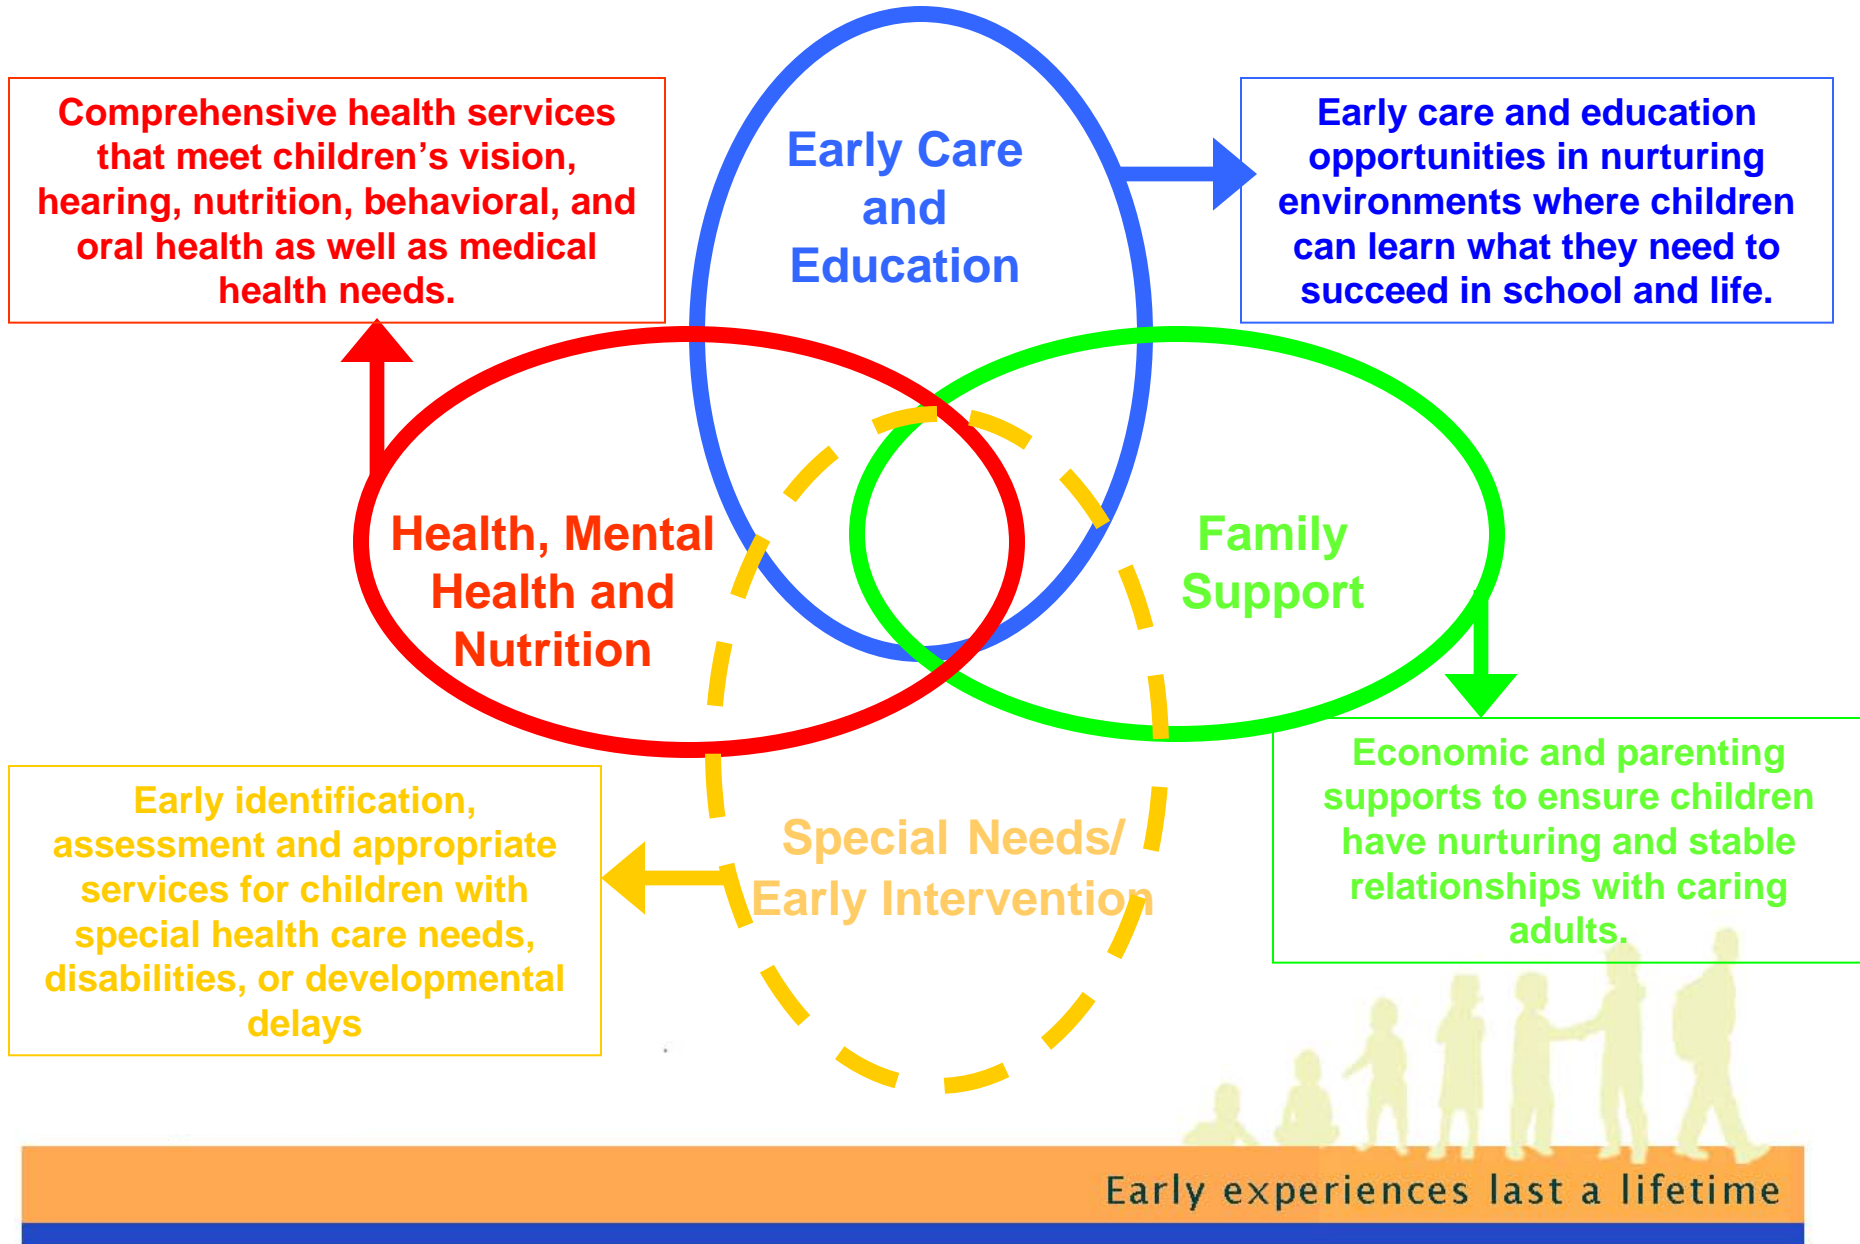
Comprehensive health services that meet children's vision, hearing, nutrition, behavioral, and oral health as well as medical health needs.

Early Care and Education

Early care and education opportunities in nurturing environments where children can learn what they need to succeed in school and life.

Health, Mental Health and Nutrition

Family Support

Economic and parenting supports to ensure children have nurturing and stable relationships with caring adults.

Early identification, assessment and appropriate services for children with special health care needs, disabilities, or developmental delays

Special Needs/ Early Intervention

Early experiences last a lifetime